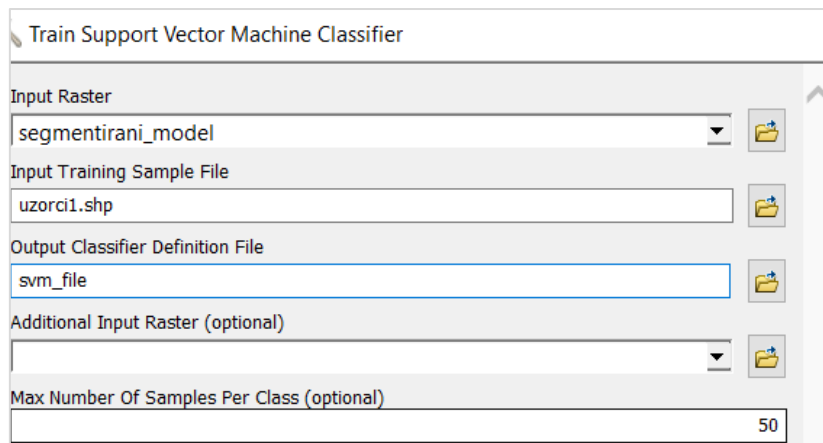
Train Support Vector Machine Classifier

Input Raster

segmentirani_model

Input Training Sample File

uzorci1.shp

Output Classifier Definition File

svm_file

Additional Input Raster (optional)

Max Number Of Samples Per Class (optional)

50